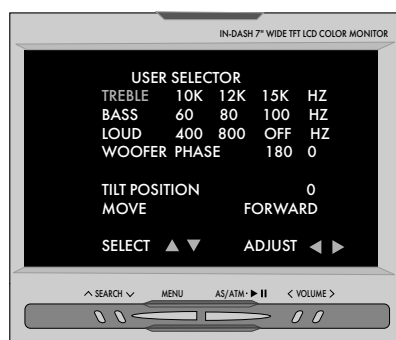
IN-DASH 7" WIDE TFT LCD COLOR MONITOR

USER SELECTOR

TREBLE 10K 12K 15K HZ
BASS 60 80 100 HZ
LOUD 400 800 OFF HZ
WOOFER PHASE 180 0

TILT POSITION 0
MOVE FORWARD

SELECT ▲▼ ADJUST ◀ ▶

^ SEARCH ∨ MENU AS/ATM·▶II < VOLUME >